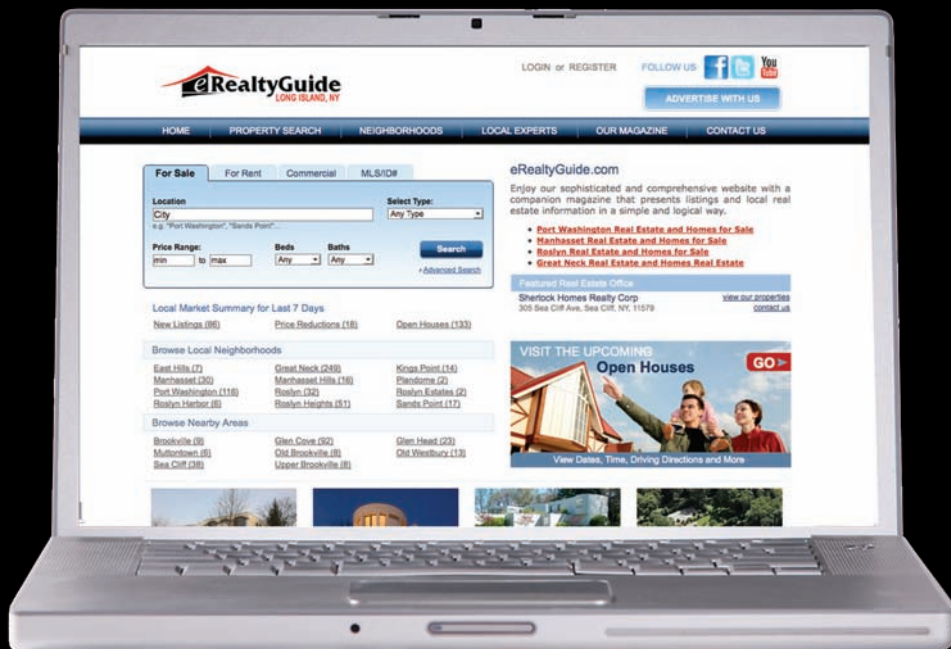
eRealtyGuide
LONG ISLAND, NY

LOGIN or REGISTER FOLLOW US

ADVERTISE WITH US

HOME PROPERTY SEARCH NEIGHBORHOODS LOCAL EXPERTS OUR MAGAZINE CONTACT US

For Sale For Rent Commercial MLS/ID#

Location
City
e.g. "Port Washington", "Sands Point"...

Select Type:
Any Type

Price Range:
min to max

Beds
Any

Baths
Any

Search

Advanced Search

Local Market Summary for Last 7 Days

New Listings (86) Price Reductions (18) Open Houses (133)

Browse Local Neighborhoods

| | | |
|---|---|---|
| East Hills (7) | Great Neck (249) | Kings Point (14) |
| Manhasset (30) | Manhasset Hills (16) | Plandome (2) |
| Port Washington (116) | Roslyn (32) | Roslyn Estates (2) |
| Roslyn Harbor (6) | Roslyn Heights (51) | Sands Point (17) |

Browse Nearby Areas

| | | |
|---|---|---|
| Brookville (9) | Glen Cove (92) | Glen Head (23) |
| Muttontown (6) | Old Brookville (8) | Old Westbury (13) |
| Sea Cliff (38) | Upper Brookville (8) | |

eRealtyGuide.com

Enjoy our sophisticated and comprehensive website with a companion magazine that presents listings and local real estate information in a simple and logical way.

• Port Washington Real Estate and Homes for Sale
• Manhasset Real Estate and Homes for Sale
• Roslyn Real Estate and Homes for Sale
• Great Neck Real Estate and Homes Real Estate

Featured Real Estate Office

Sherlock Homes Realty Corp
305 Sea Cliff Ave, Sea Cliff, NY, 11579

view our properties
contact us

VISIT THE UPCOMING
Open Houses

GO

View Dates, Time, Driving Directions and More